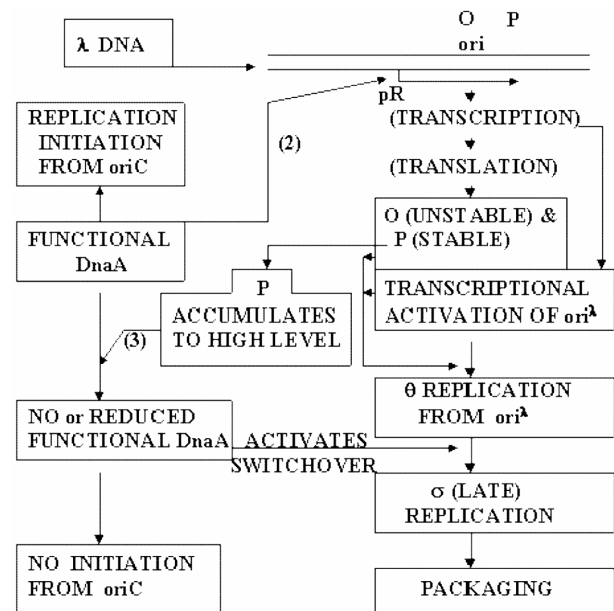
λ DNA

O P
ori

pR

(TRANSCRIPTION)

(TRANSLATION)

REPLICATION INITIATION FROM oriC

(2)

FUNCTIONAL DnaA

O (UNSTABLE) & P (STABLE)

P
ACCUMULATES TO HIGH LEVEL

TRANSCRIPTIONAL ACTIVATION OF ori$^{\lambda}$

(3)

θ REPLICATION FROM ori$^{\lambda}$

NO or REDUCED FUNCTIONAL DnaA

ACTIVATES SWITCHOVER

σ (LATE) REPLICATION

NO INITIATION FROM oriC

PACKAGING